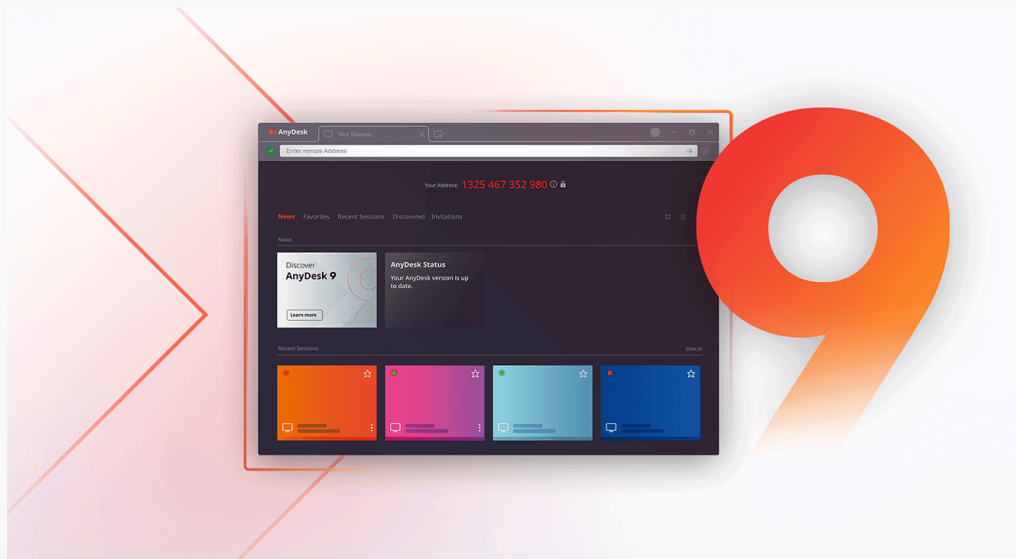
AnyDesk
New Session
Enter remote Address
Your Address: 1325 467 352 980
News Favorites Recent Sessions Discovered Invitations
News
Discover
AnyDesk 9
Learn more
AnyDesk Status
Your AnyDesk version is up to date.
Recent Sessions
Show all
9